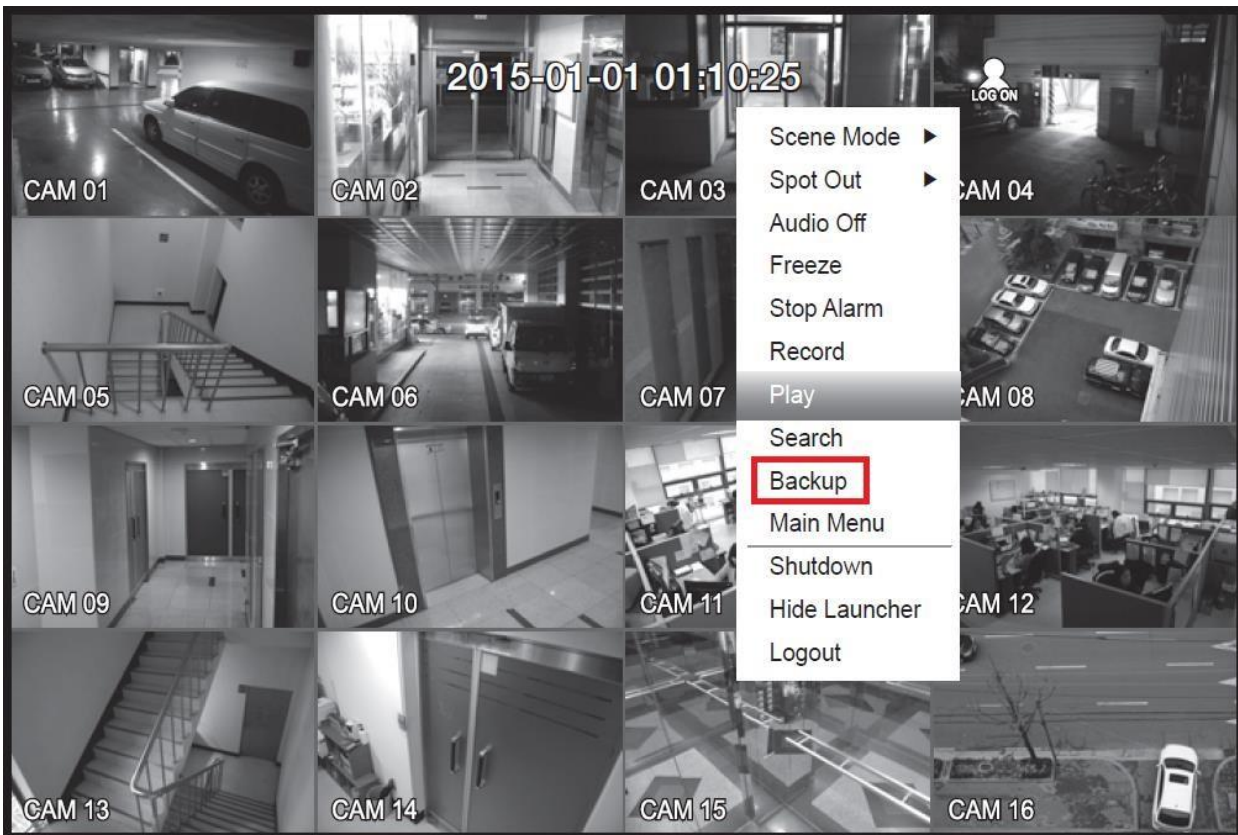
2015-01-01 01:10:25

LOG ON

CAM 01
CAM 02
CAM 03
CAM 04
CAM 05
CAM 06
CAM 07
CAM 08
CAM 09
CAM 10
CAM 11
CAM 12
CAM 13
CAM 14
CAM 15
CAM 16

Scene Mode ▶
Spot Out ▶
Audio Off
Freeze
Stop Alarm
Record
Play
Search
Backup
Main Menu
Shutdown
Hide Launcher
Logout